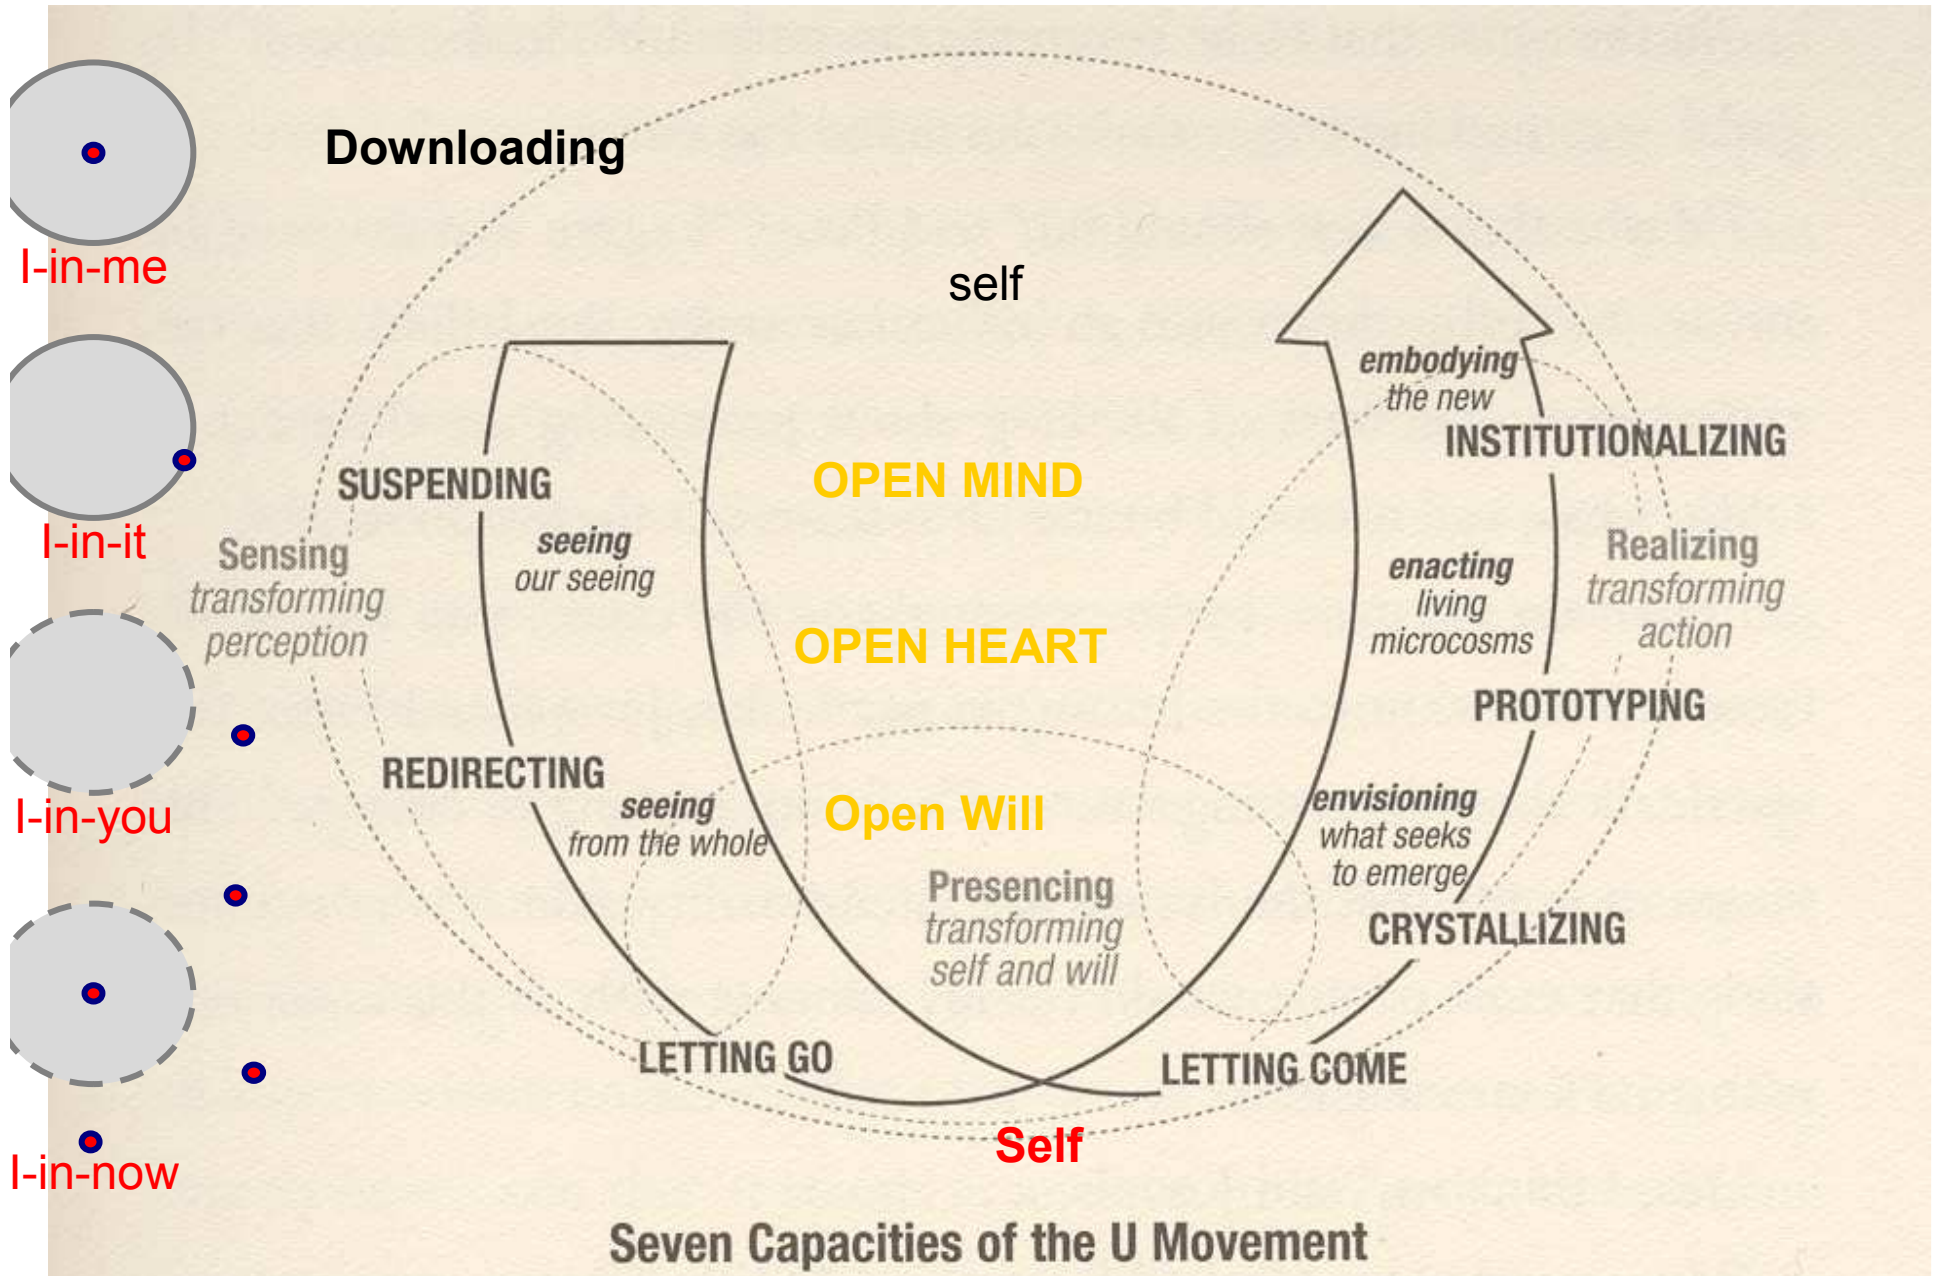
I-in-me

I-in-it

I-in-you

I-in-now

Downloading

self

SUSPENDING

seeing our seeing

Sensing transforming perception

REDIRECTING

seeing from the whole

LETTING GO

OPEN MIND

OPEN HEART

Open Will

Presencing transforming self and will

Self

LETTING COME

embodying the new

INSTITUTIONALIZING

enacting living microcosms

Realizing transforming action

PROTOTYPING

envisioning what seeks to emerge

CRYSTALLIZING

Seven Capacities of the U Movement